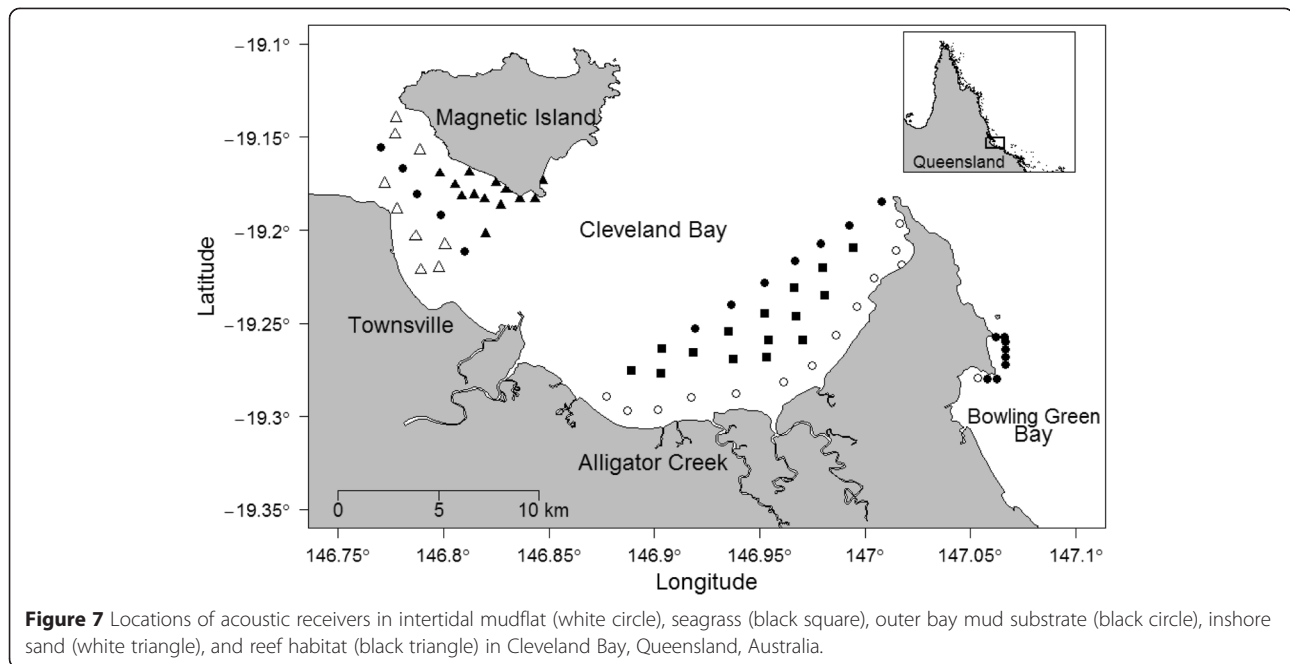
−19.1°
−19.15°
−19.2°
−19.25°
−19.3°
−19.35°

Latitude

Magnetic Island

Queensland

Cleveland Bay

Townsville

Bowling Green Bay

Alligator Creek

0 5 10 km

146.75° 146.8° 146.85° 146.9° 146.95° 147° 147.05° 147.1°

Longitude

**Figure 7** Locations of acoustic receivers in intertidal mudflat (white circle), seagrass (black square), outer bay mud substrate (black circle), inshore sand (white triangle), and reef habitat (black triangle) in Cleveland Bay, Queensland, Australia.